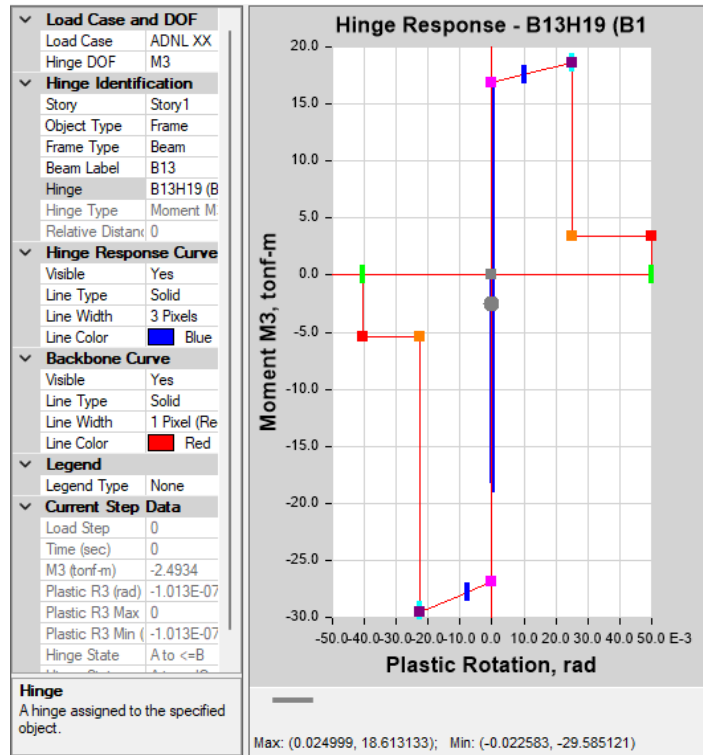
Load Case and DOF

| | |
|---|---|
| Load Case | ADNL XX |
| Hinge DOF | M3 |

Hinge Identification

| | |
|---|---|
| Story | Story1 |
| Object Type | Frame |
| Frame Type | Beam |
| Beam Label | B13 |
| Hinge | B13H19 (B |
| Hinge Type | Moment M |
| Relative Distanc | 0 |

Hinge Response Curve

| | |
|---|---|
| Visible | Yes |
| Line Type | Solid |
| Line Width | 3 Pixels |
| Line Color | Blue |

Backbone Curve

| | |
|---|---|
| Visible | Yes |
| Line Type | Solid |
| Line Width | 1 Pixel (Re |
| Line Color | Red |

Legend

| | |
|---|---|
| Legend Type | None |

Current Step Data

| | |
|---|---|
| Load Step | 0 |
| Time (sec) | 0 |
| M3 (tonf-m) | -2.4934 |
| Plastic R3 (rad) | -1.013E-07 |
| Plastic R3 Max | 0 |
| Plastic R3 Min ( | -1.013E-07 |
| Hinge State | A to <=B |

Hinge
A hinge assigned to the specified object.

Hinge Response - B13H19 (B1

Moment M3, tonf-m

20.0
15.0
10.0
5.0
0.0
-5.0
-10.0
-15.0
-20.0
-25.0
-30.0

-50.0 -40.0 -30.0 -20.0 -10.0 0.0 10.0 20.0 30.0 40.0 50.0 E-3

Plastic Rotation, rad

Max: (0.024999, 18.613133); Min: (-0.022583, -29.585121)